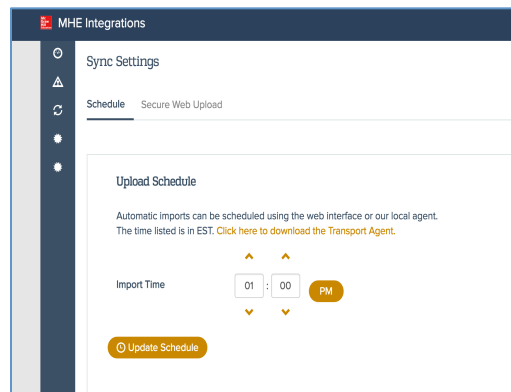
MHE Integrations

Sync Settings

Schedule Secure Web Upload

Upload Schedule

Automatic imports can be scheduled using the web interface or our local agent. The time listed is in EST. Click here to download the Transport Agent.

Import Time 01 : 00 PM

Update Schedule